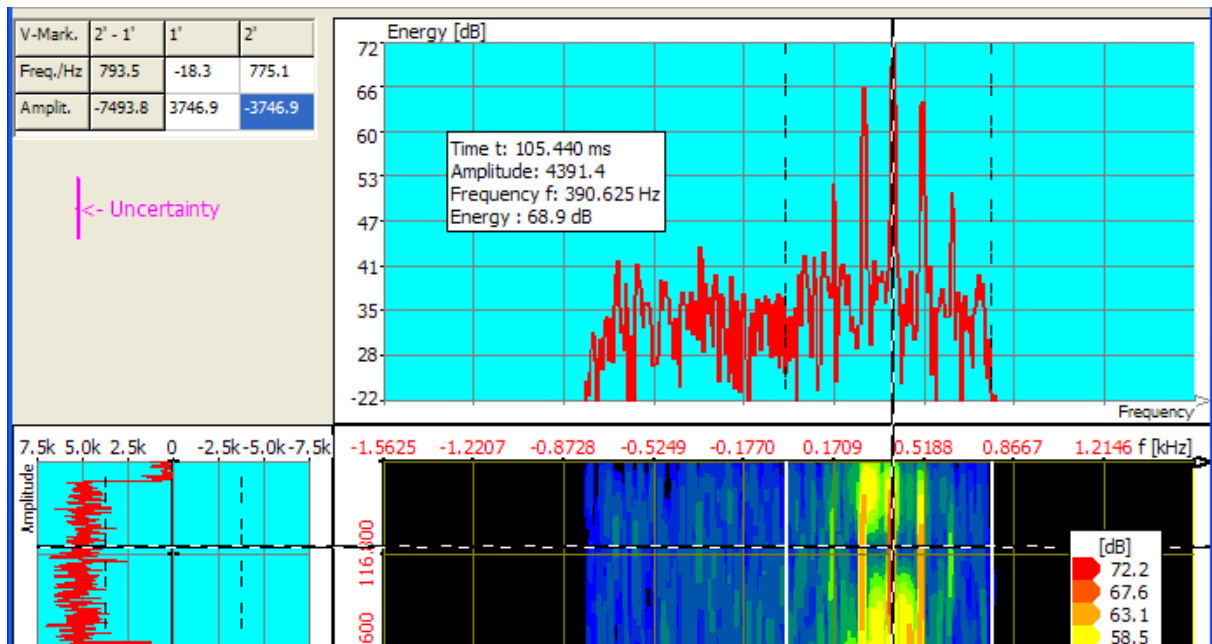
| V-Mark. | 2' - 1' | 1' | 2' |
|---|---|---|---|
| Freq./Hz | 793.5 | -18.3 | 775.1 |
| Amplit. | -7493.8 | 3746.9 | -3746.9 |

<- Uncertainty

Energy [dB]
72
66
60
53
47
41
35
28
-22

Time t: 105.440 ms
Amplitude: 4391.4
Frequency f: 390.625 Hz
Energy : 68.9 dB

Frequency

7.5k 5.0k 2.5k 0 -2.5k -5.0k -7.5k
Amplitude

-1.5625 -1.2207 -0.8728 -0.5249 -0.1770 0.1709 0.5188 0.8667 1.2146 f [kHz]

116.800
600

[dB]
72.2
67.6
63.1
58.5